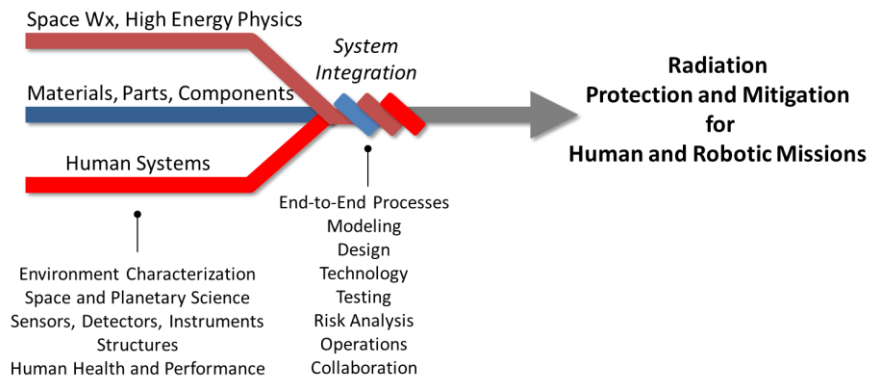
Space Wx, High Energy Physics

Materials, Parts, Components

Human Systems

System Integration

Radiation Protection and Mitigation for Human and Robotic Missions

End-to-End Processes
Modeling
Design
Technology
Testing
Risk Analysis
Operations
Collaboration

Environment Characterization
Space and Planetary Science
Sensors, Detectors, Instruments
Structures
Human Health and Performance